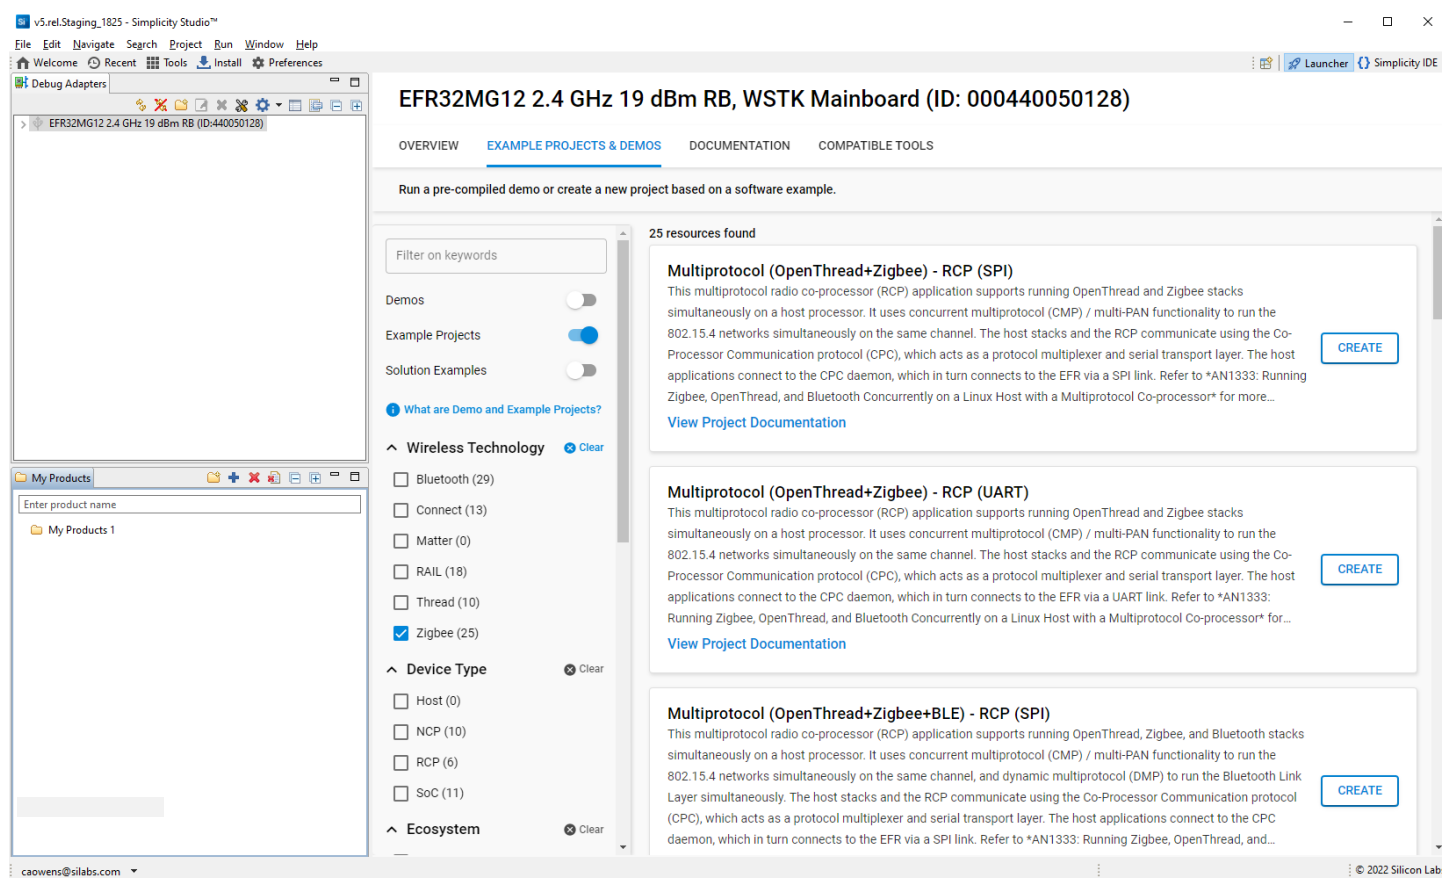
v5.rel.Staging_1825 - Simplicity Studio™

File Edit Navigate Search Project Run Window Help

Welcome Recent Tools Install Preferences

Launcher Simplicity IDE

Debug Adapters

EFR32MG12 2.4 GHz 19 dBm RB (ID:440050128)

My Products

Enter product name

My Products 1

EFR32MG12 2.4 GHz 19 dBm RB, WSTK Mainboard (ID: 000440050128)

OVERVIEW EXAMPLE PROJECTS & DEMOS DOCUMENTATION COMPATIBLE TOOLS

Run a pre-compiled demo or create a new project based on a software example.

Filter on keywords

Demos

Example Projects

Solution Examples

What are Demo and Example Projects?

Wireless Technology Clear

Bluetooth (29)

Connect (13)

Matter (0)

RAIL (18)

Thread (10)

Zigbee (25)

Device Type Clear

Host (0)

NCP (10)

RCP (6)

SoC (11)

Ecosystem Clear

25 resources found

Multiprotocol (OpenThread+Zigbee) - RCP (SPI)

This multiprotocol radio co-processor (RCP) application supports running OpenThread and Zigbee stacks simultaneously on a host processor. It uses concurrent multiprotocol (CMP) / multi-PAN functionality to run the 802.15.4 networks simultaneously on the same channel. The host stacks and the RCP communicate using the Co-Processor Communication protocol (CPC), which acts as a protocol multiplexer and serial transport layer. The host applications connect to the CPC daemon, which in turn connects to the EFR via a SPI link. Refer to *AN1333: Running Zigbee, OpenThread, and Bluetooth Concurrently on a Linux Host with a Multiprotocol Co-processor* for more...

View Project Documentation

CREATE

Multiprotocol (OpenThread+Zigbee) - RCP (UART)

This multiprotocol radio co-processor (RCP) application supports running OpenThread and Zigbee stacks simultaneously on a host processor. It uses concurrent multiprotocol (CMP) / multi-PAN functionality to run the 802.15.4 networks simultaneously on the same channel. The host stacks and the RCP communicate using the Co-Processor Communication protocol (CPC), which acts as a protocol multiplexer and serial transport layer. The host applications connect to the CPC daemon, which in turn connects to the EFR via a UART link. Refer to *AN1333: Running Zigbee, OpenThread, and Bluetooth Concurrently on a Linux Host with a Multiprotocol Co-processor* for...

View Project Documentation

CREATE

Multiprotocol (OpenThread+Zigbee+BLE) - RCP (SPI)

This multiprotocol radio co-processor (RCP) application supports running OpenThread, Zigbee, and Bluetooth stacks simultaneously on a host processor. It uses concurrent multiprotocol (CMP) / multi-PAN functionality to run the 802.15.4 networks simultaneously on the same channel, and dynamic multiprotocol (DMP) to run the Bluetooth Link Layer simultaneously. The host stacks and the RCP communicate using the Co-Processor Communication protocol (CPC), which acts as a protocol multiplexer and serial transport layer. The host applications connect to the CPC daemon, which in turn connects to the EFR via a SPI link. Refer to *AN1333: Running Zigbee, OpenThread, and...

CREATE

caowens@silabs.com

© 2022 Silicon Lab